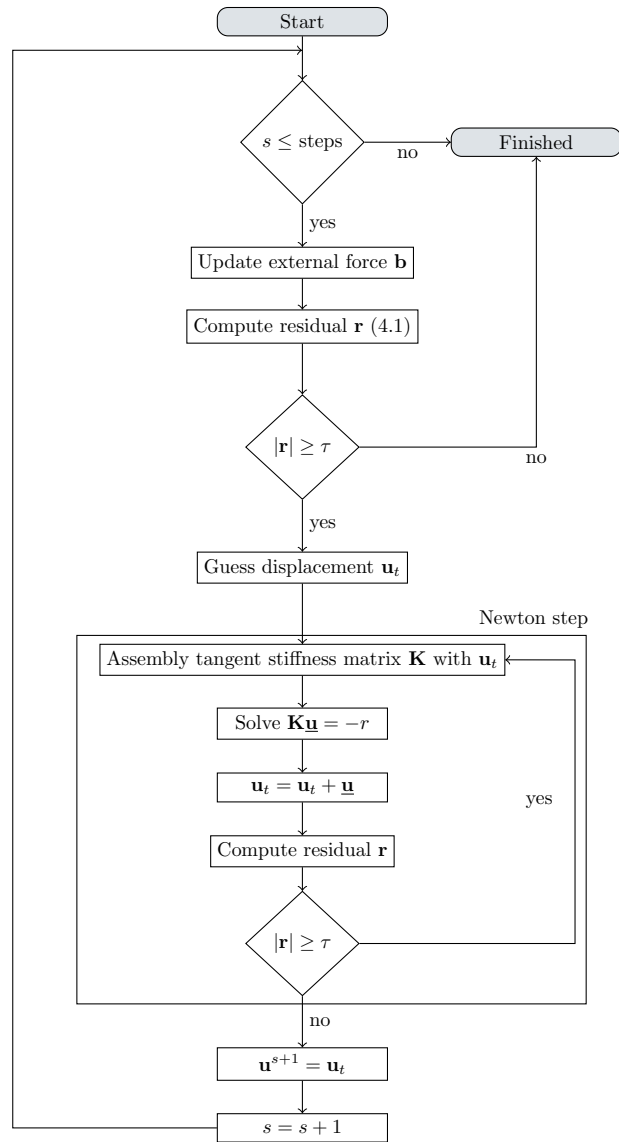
Start

$s \leq$ steps

no

Finished

yes

Update external force $\mathbf{b}$

Compute residual $\mathbf{r}$ (4.1)

$|\mathbf{r}| \geq \tau$

no

yes

Guess displacement $\mathbf{u}_t$

Newton step

Assembly tangent stiffness matrix $\mathbf{K}$ with $\mathbf{u}_t$

Solve $\mathbf{K}\underline{\mathbf{u}} = -r$

$\mathbf{u}_t = \mathbf{u}_t + \underline{\mathbf{u}}$

yes

Compute residual $\mathbf{r}$

$|\mathbf{r}| \geq \tau$

no

$\mathbf{u}^{s+1} = \mathbf{u}_t$

$s = s + 1$